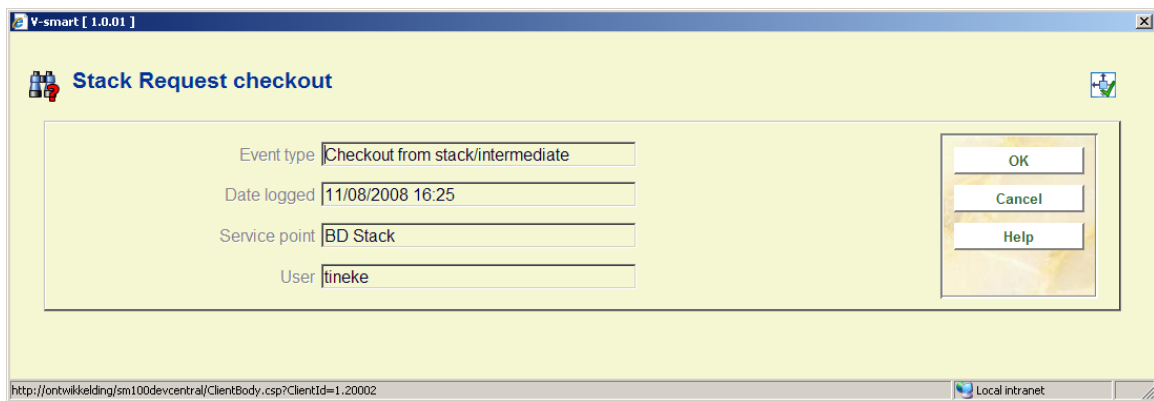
V-smart [ 1.0.01 ]

Stack Request checkout

Event type Checkout from stack/intermediate

Date logged 11/08/2008 16:25

Service point BD Stack

User tineke

OK

Cancel

Help

http://ontwikkelding/sm100devcentral/ClientBody.csp?ClientId=1.20002

Local intranet